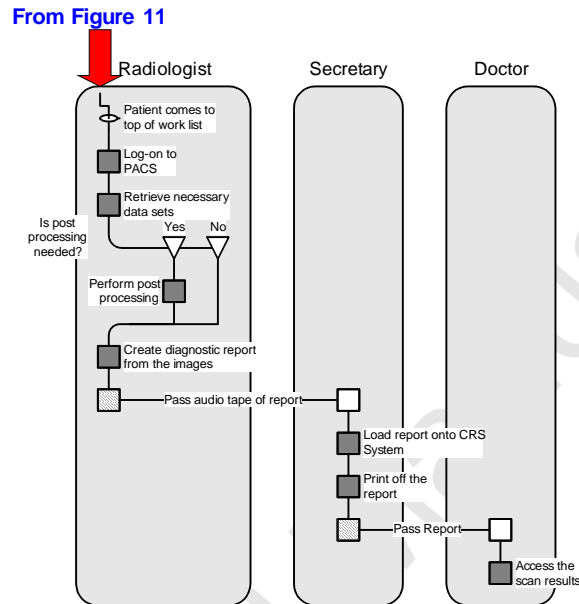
From Figure 11

Radiologist

Secretary

Doctor

Patient comes to top of work list

Log-on to PACS

Retrieve necessary data sets

Is post processing needed?

Yes

No

Perform post processing

Create diagnostic report from the images

Pass audio tape of report

Load report onto CRS System

Print off the report

Pass Report

Access the scan results